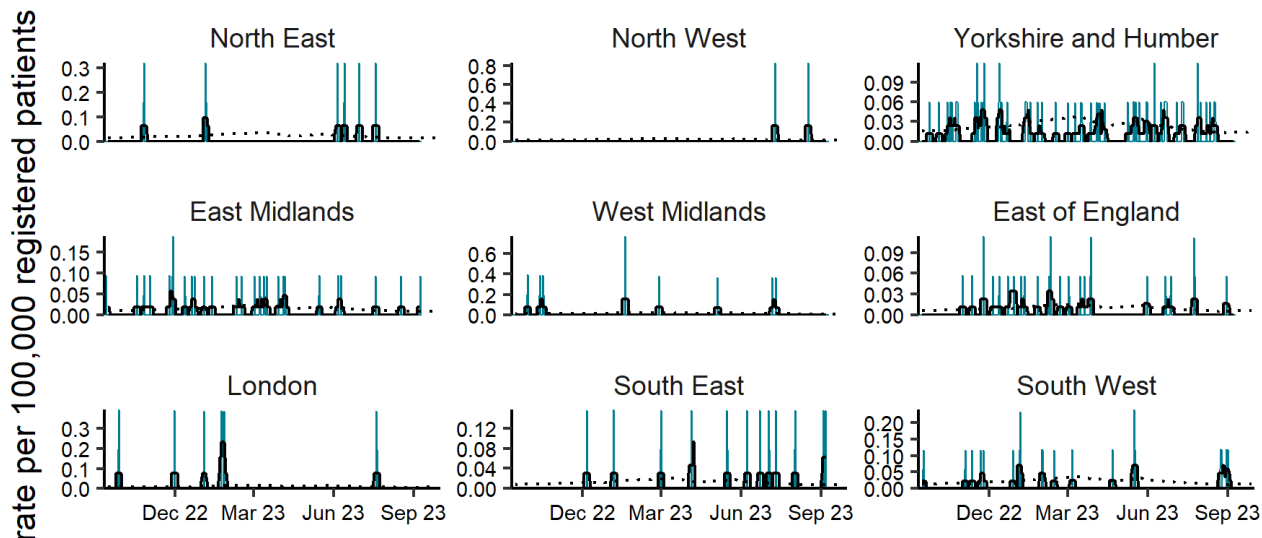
rate per 100,000 registered patients

North East
0.3
0.2
0.1
0.0

North West
0.8
0.6
0.4
0.2
0.0

Yorkshire and Humber
0.09
0.06
0.03
0.00

East Midlands
0.15
0.10
0.05
0.00

West Midlands
0.6
0.4
0.2
0.0

East of England
0.09
0.06
0.03
0.00

London
0.3
0.2
0.1
0.0
Dec 22
Mar 23
Jun 23
Sep 23

South East
0.12
0.08
0.04
0.00
Dec 22
Mar 23
Jun 23
Sep 23

South West
0.20
0.15
0.10
0.05
0.00
Dec 22
Mar 23
Jun 23
Sep 23